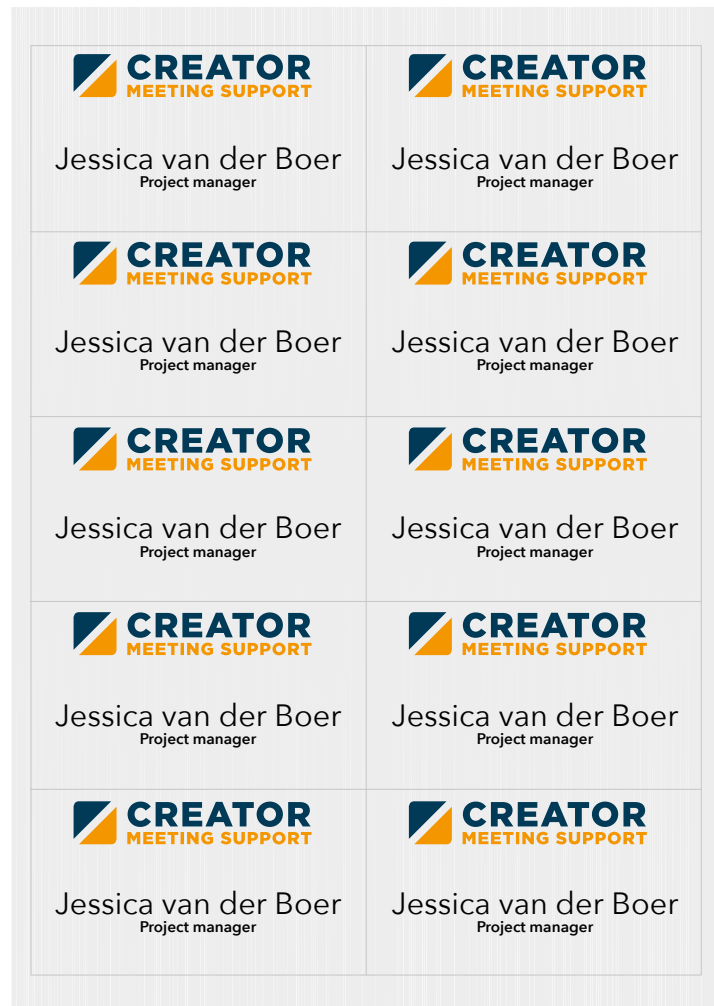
CREATOR
MEETING SUPPORT

Jessica van der Boer
Project manager

CREATOR
MEETING SUPPORT

Jessica van der Boer
Project manager

CREATOR
MEETING SUPPORT

Jessica van der Boer
Project manager

CREATOR
MEETING SUPPORT

Jessica van der Boer
Project manager

CREATOR
MEETING SUPPORT

Jessica van der Boer
Project manager

CREATOR
MEETING SUPPORT

Jessica van der Boer
Project manager

CREATOR
MEETING SUPPORT

Jessica van der Boer
Project manager

CREATOR
MEETING SUPPORT

Jessica van der Boer
Project manager

CREATOR
MEETING SUPPORT

Jessica van der Boer
Project manager

CREATOR
MEETING SUPPORT

Jessica van der Boer
Project manager